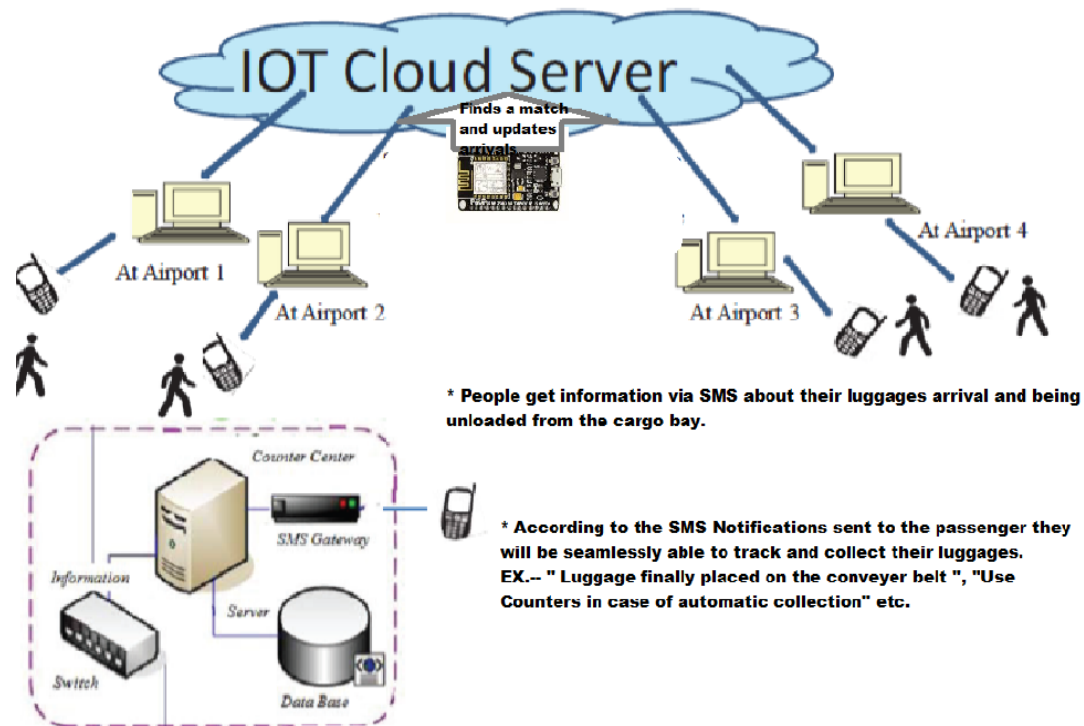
IOT Cloud Server

Finds a match and updates arrivals

At Airport 1

At Airport 2

At Airport 3

At Airport 4

* People get information via SMS about their luggages arrival and being unloaded from the cargo bay.

Counter Center

SMS Gateway

Information

Server

Switch

Data Base

* According to the SMS Notifications sent to the passenger they will be seamlessly able to track and collect their luggages. EX.-- " Luggage finally placed on the conveyer belt ", "Use Counters in case of automatic collection" etc.